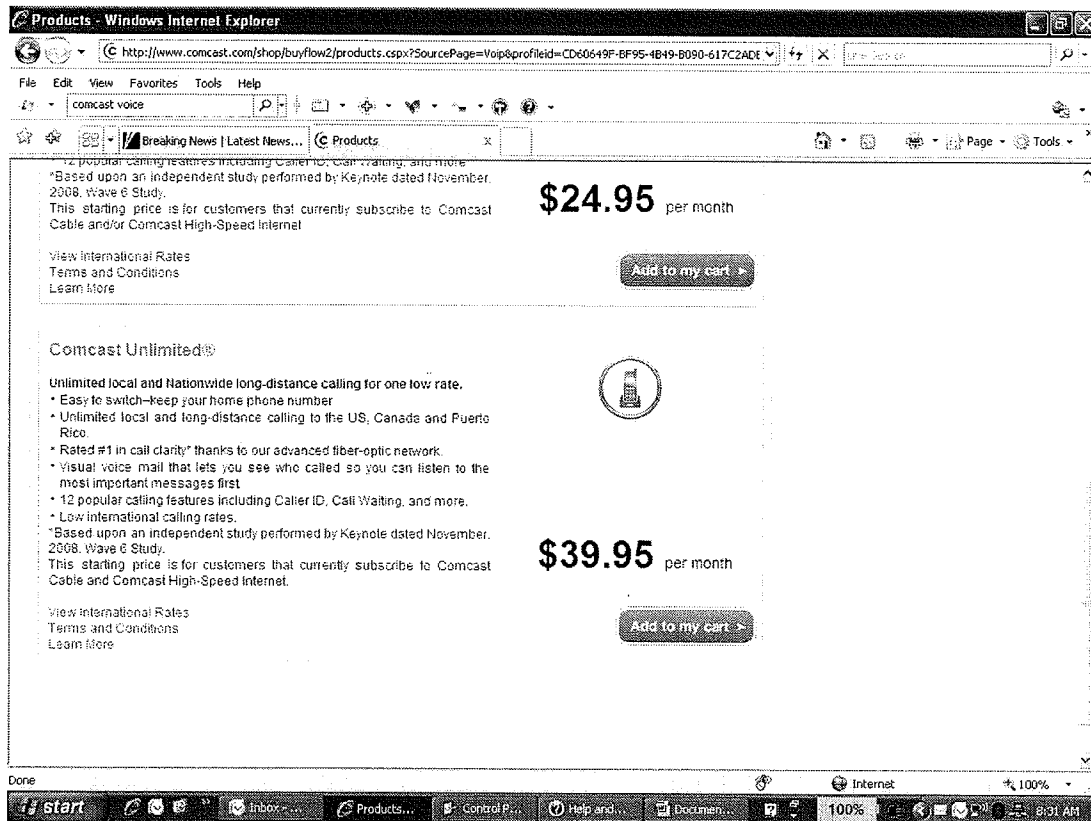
Products - Windows Internet Explorer

http://www.comcast.com/shop/buyflow2/products.cspx?SourcePage=Voip&profileid=CD60649F-BF95-4B49-B090-617C2ADE

File Edit View Favorites Tools Help

comcast voice

Breaking News | Latest News... Products

Page Tools

• 12 popular calling features including Caller ID, Call Waiting, and more.
*Based upon an independent study performed by Keynote dated November, 2008, Wave 6 Study.
This starting price is for customers that currently subscribe to Comcast Cable and/or Comcast High-Speed Internet

$24.95 per month

View International Rates
Terms and Conditions
Learn More

Add to my cart >

Comcast Unlimited®

Unlimited local and Nationwide long-distance calling for one low rate.
• Easy to switch–keep your home phone number
• Unlimited local and long-distance calling to the US, Canada and Puerto Rico.
• Rated #1 in call clarity* thanks to our advanced fiber-optic network.
• Visual voice mail that lets you see who called so you can listen to the most important messages first
• 12 popular calling features including Caller ID, Call Waiting, and more.
• Low international calling rates.
*Based upon an independent study performed by Keynote dated November, 2008, Wave 6 Study.
This starting price is for customers that currently subscribe to Comcast Cable and Comcast High-Speed Internet.

$39.95 per month

View International Rates
Terms and Conditions
Learn More

Add to my cart >

Done

Internet

100%

start Inbox - ... Products... Control P... Help and... Documen... 100% 8:31 AM